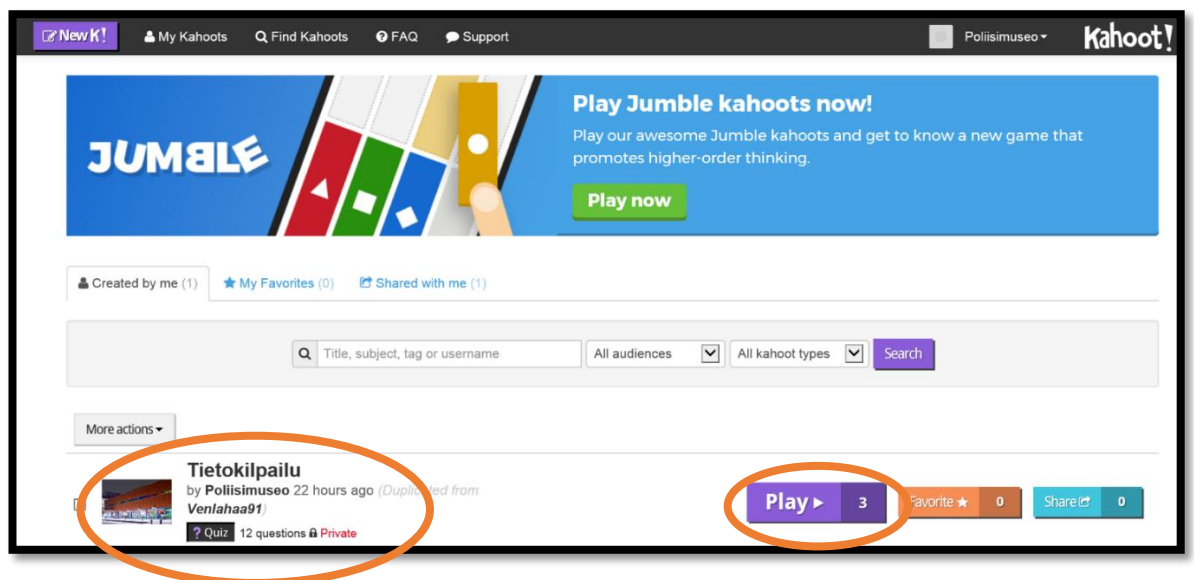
New K! My Kahoots Find Kahoots FAQ Support Poliisimuseo Kahoot!

JUMBLE

Play Jumble kahoots now!

Play our awesome Jumble kahoots and get to know a new game that promotes higher-order thinking.

Play now

Created by me (1) My Favorites (0) Shared with me (1)

Title, subject, tag or username All audiences All kahoot types Search

More actions

Tietokilpailu

by Poliisimuseo 22 hours ago (Duplicated from Venlahaa91)

? Quiz 12 questions Private

Play ▸ 3 Favorite 0 Share 0